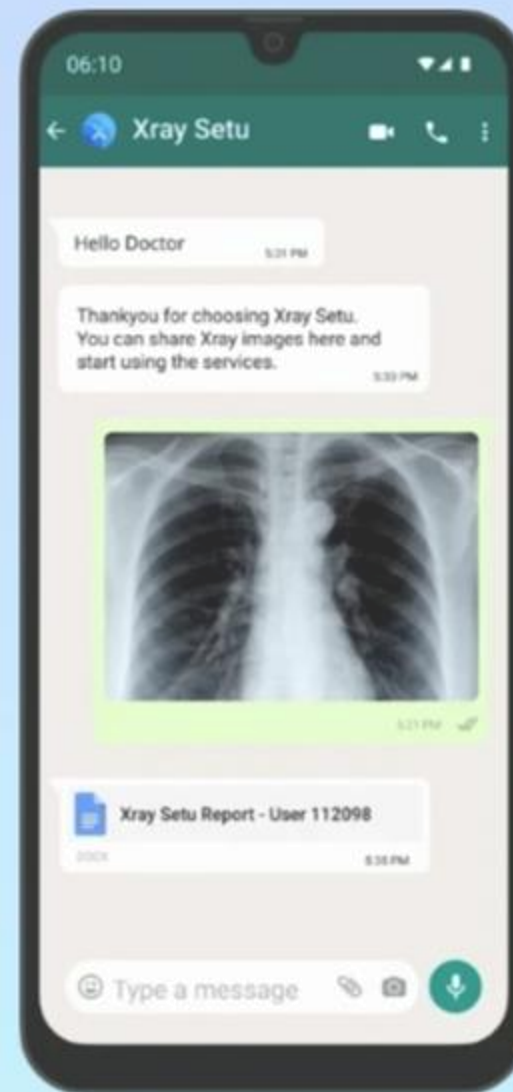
06:10

Xray Setu

Hello Doctor
5:31 PM

Thankyou for choosing Xray Setu. You can share Xray images here and start using the services.
5:33 PM

5:37 PM

Xray Setu Report - User 112098
DOCX
5:38 PM

Type a message